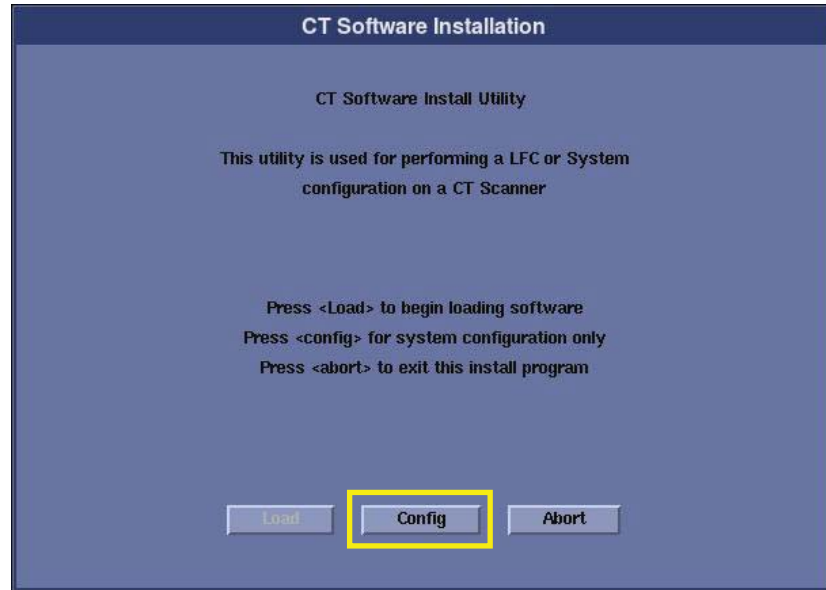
CT Software Installation

CT Software Install Utility

This utility is used for performing a LFC or System configuration on a CT Scanner

Press <Load> to begin loading software
Press <config> for system configuration only
Press <abort> to exit this install program

Load Config Abort